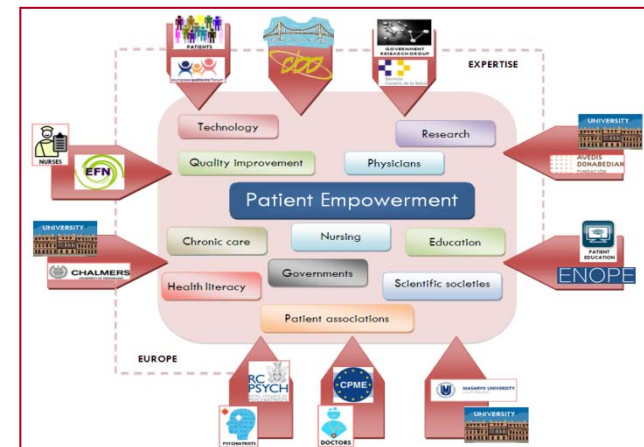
PATIENTS

europeanpatientsforum

GOVERNMENT RESEARCH GROUP

Servicio Canario de la Salud

EXPERTISE

NURSES

EFN

UNIVERSITY

AVEDIS DONABEDIAN FUNDACIÓN

Technology

Research

Quality improvement

Physicians

Patient Empowerment

Chronic care

Nursing

Education

Governments

Health literacy

Scientific societies

Patient associations

UNIVERSITY

CHALMERS

PATIENT EDUCATION

ENOPE

EUROPE

RC PSYCH

CPME

MASARYK UNIVERSITY

PSYCHIATRISTS

DOCTORS

UNIVERSITY